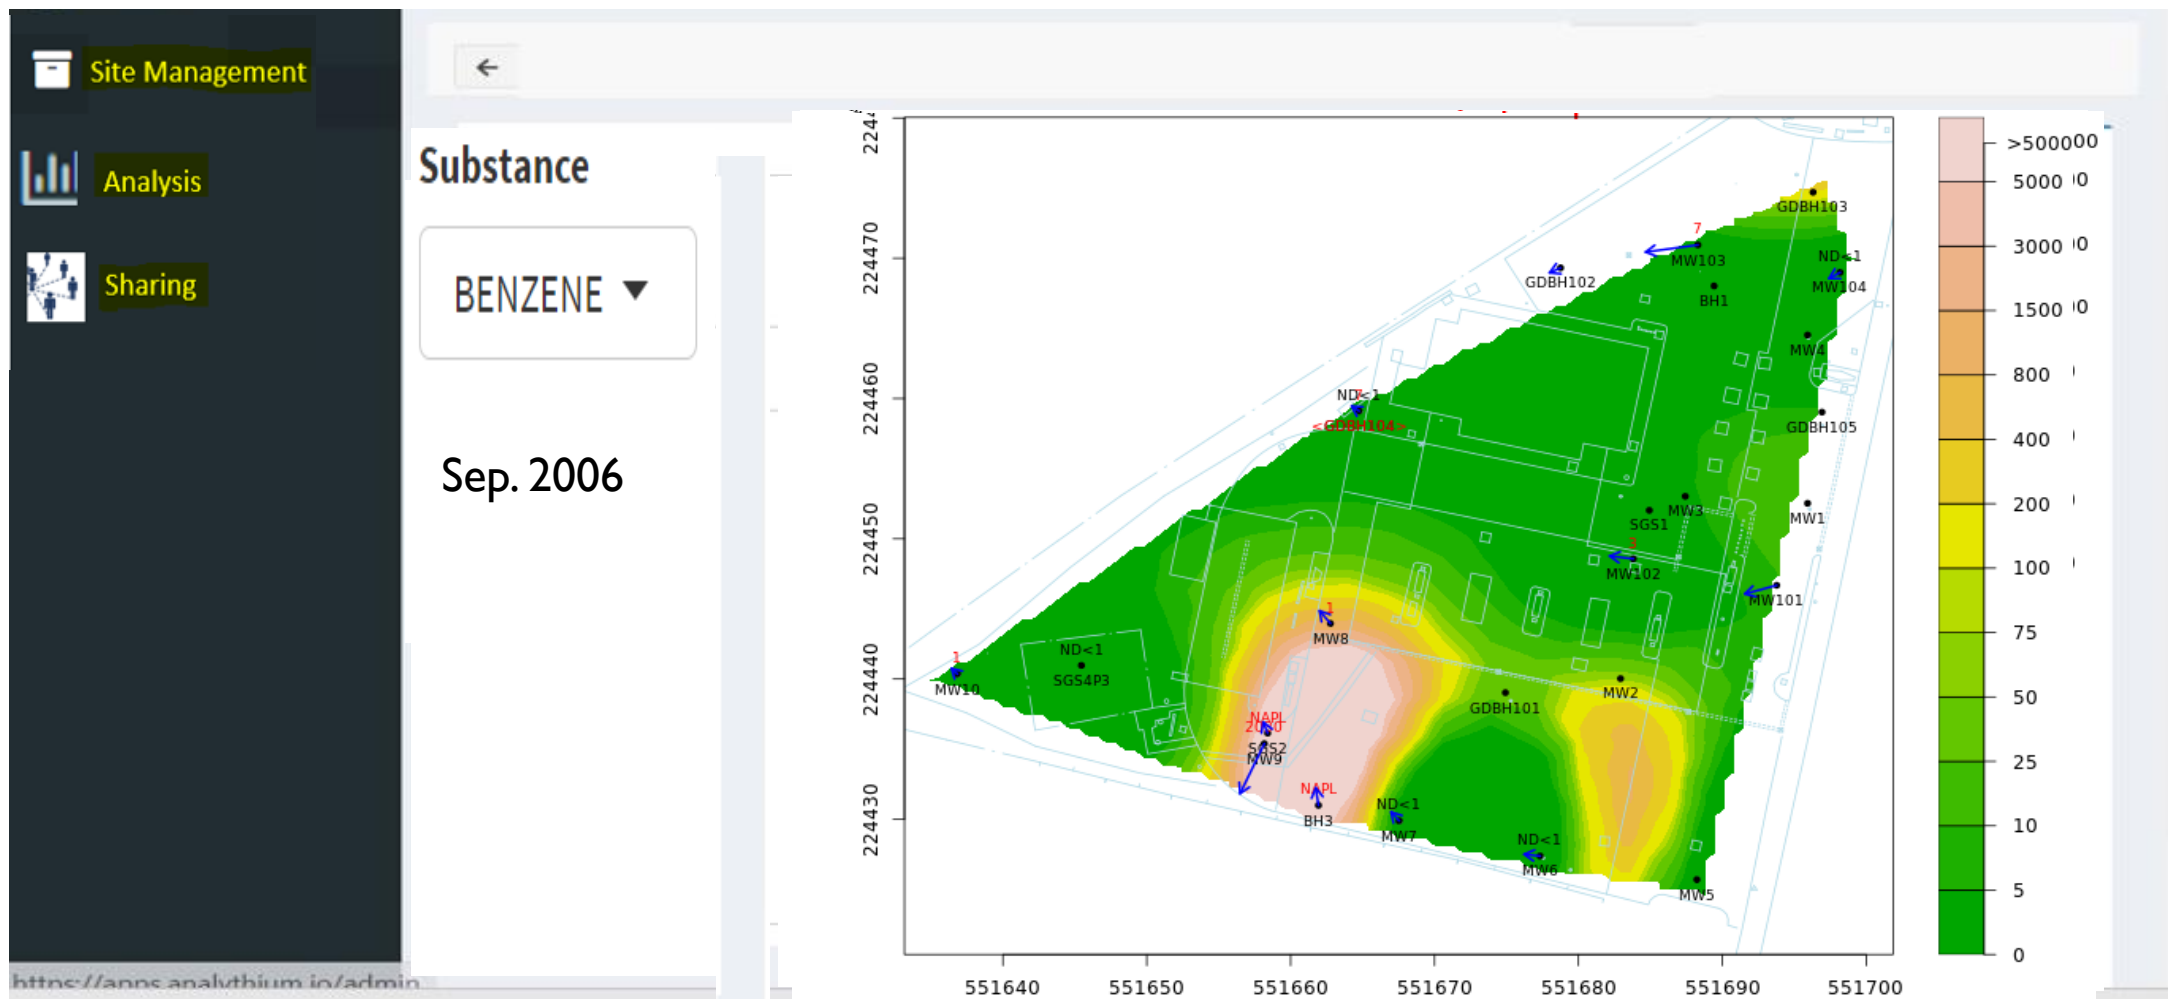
Site Management

Analysis

Sharing

Substance

BENZENE ▼

Sep. 2006

224470
224460
224450
224440
224430

551640 551650 551660 551670 551680 551690 551700

GDBH103
7
MW103
GDBH102
ND<1
MW104
BH1
MW4
ND<1
<GDBH104>
GDBH105
MW3
SGS1
MW1
3
MW102
MW101
1
MW8
1
MW10
ND<1
SGS4P3
GDBH101
MW2
NAPL
2000
SGS2
MW9
NAPL
BH3
ND<1
MW7
ND<1
MW6
MW5

>500000
5000
3000
1500
800
400
200
100
75
50
25
10
5
0

https://apps.analythium.io/admin